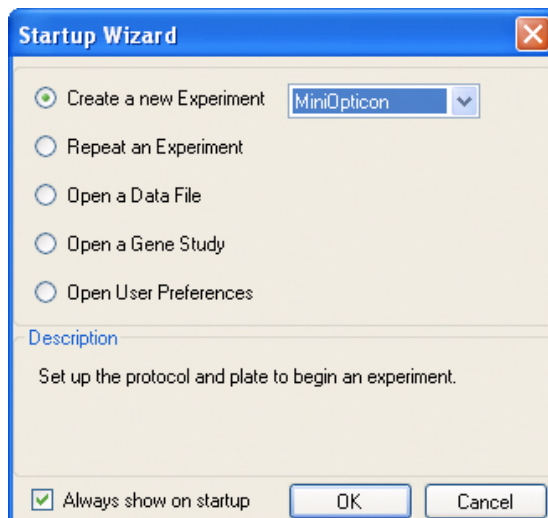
Startup Wizard

Create a new Experiment
MiniOpticon

Repeat an Experiment

Open a Data File

Open a Gene Study

Open User Preferences

Description

Set up the protocol and plate to begin an experiment.

Always show on startup

OK

Cancel